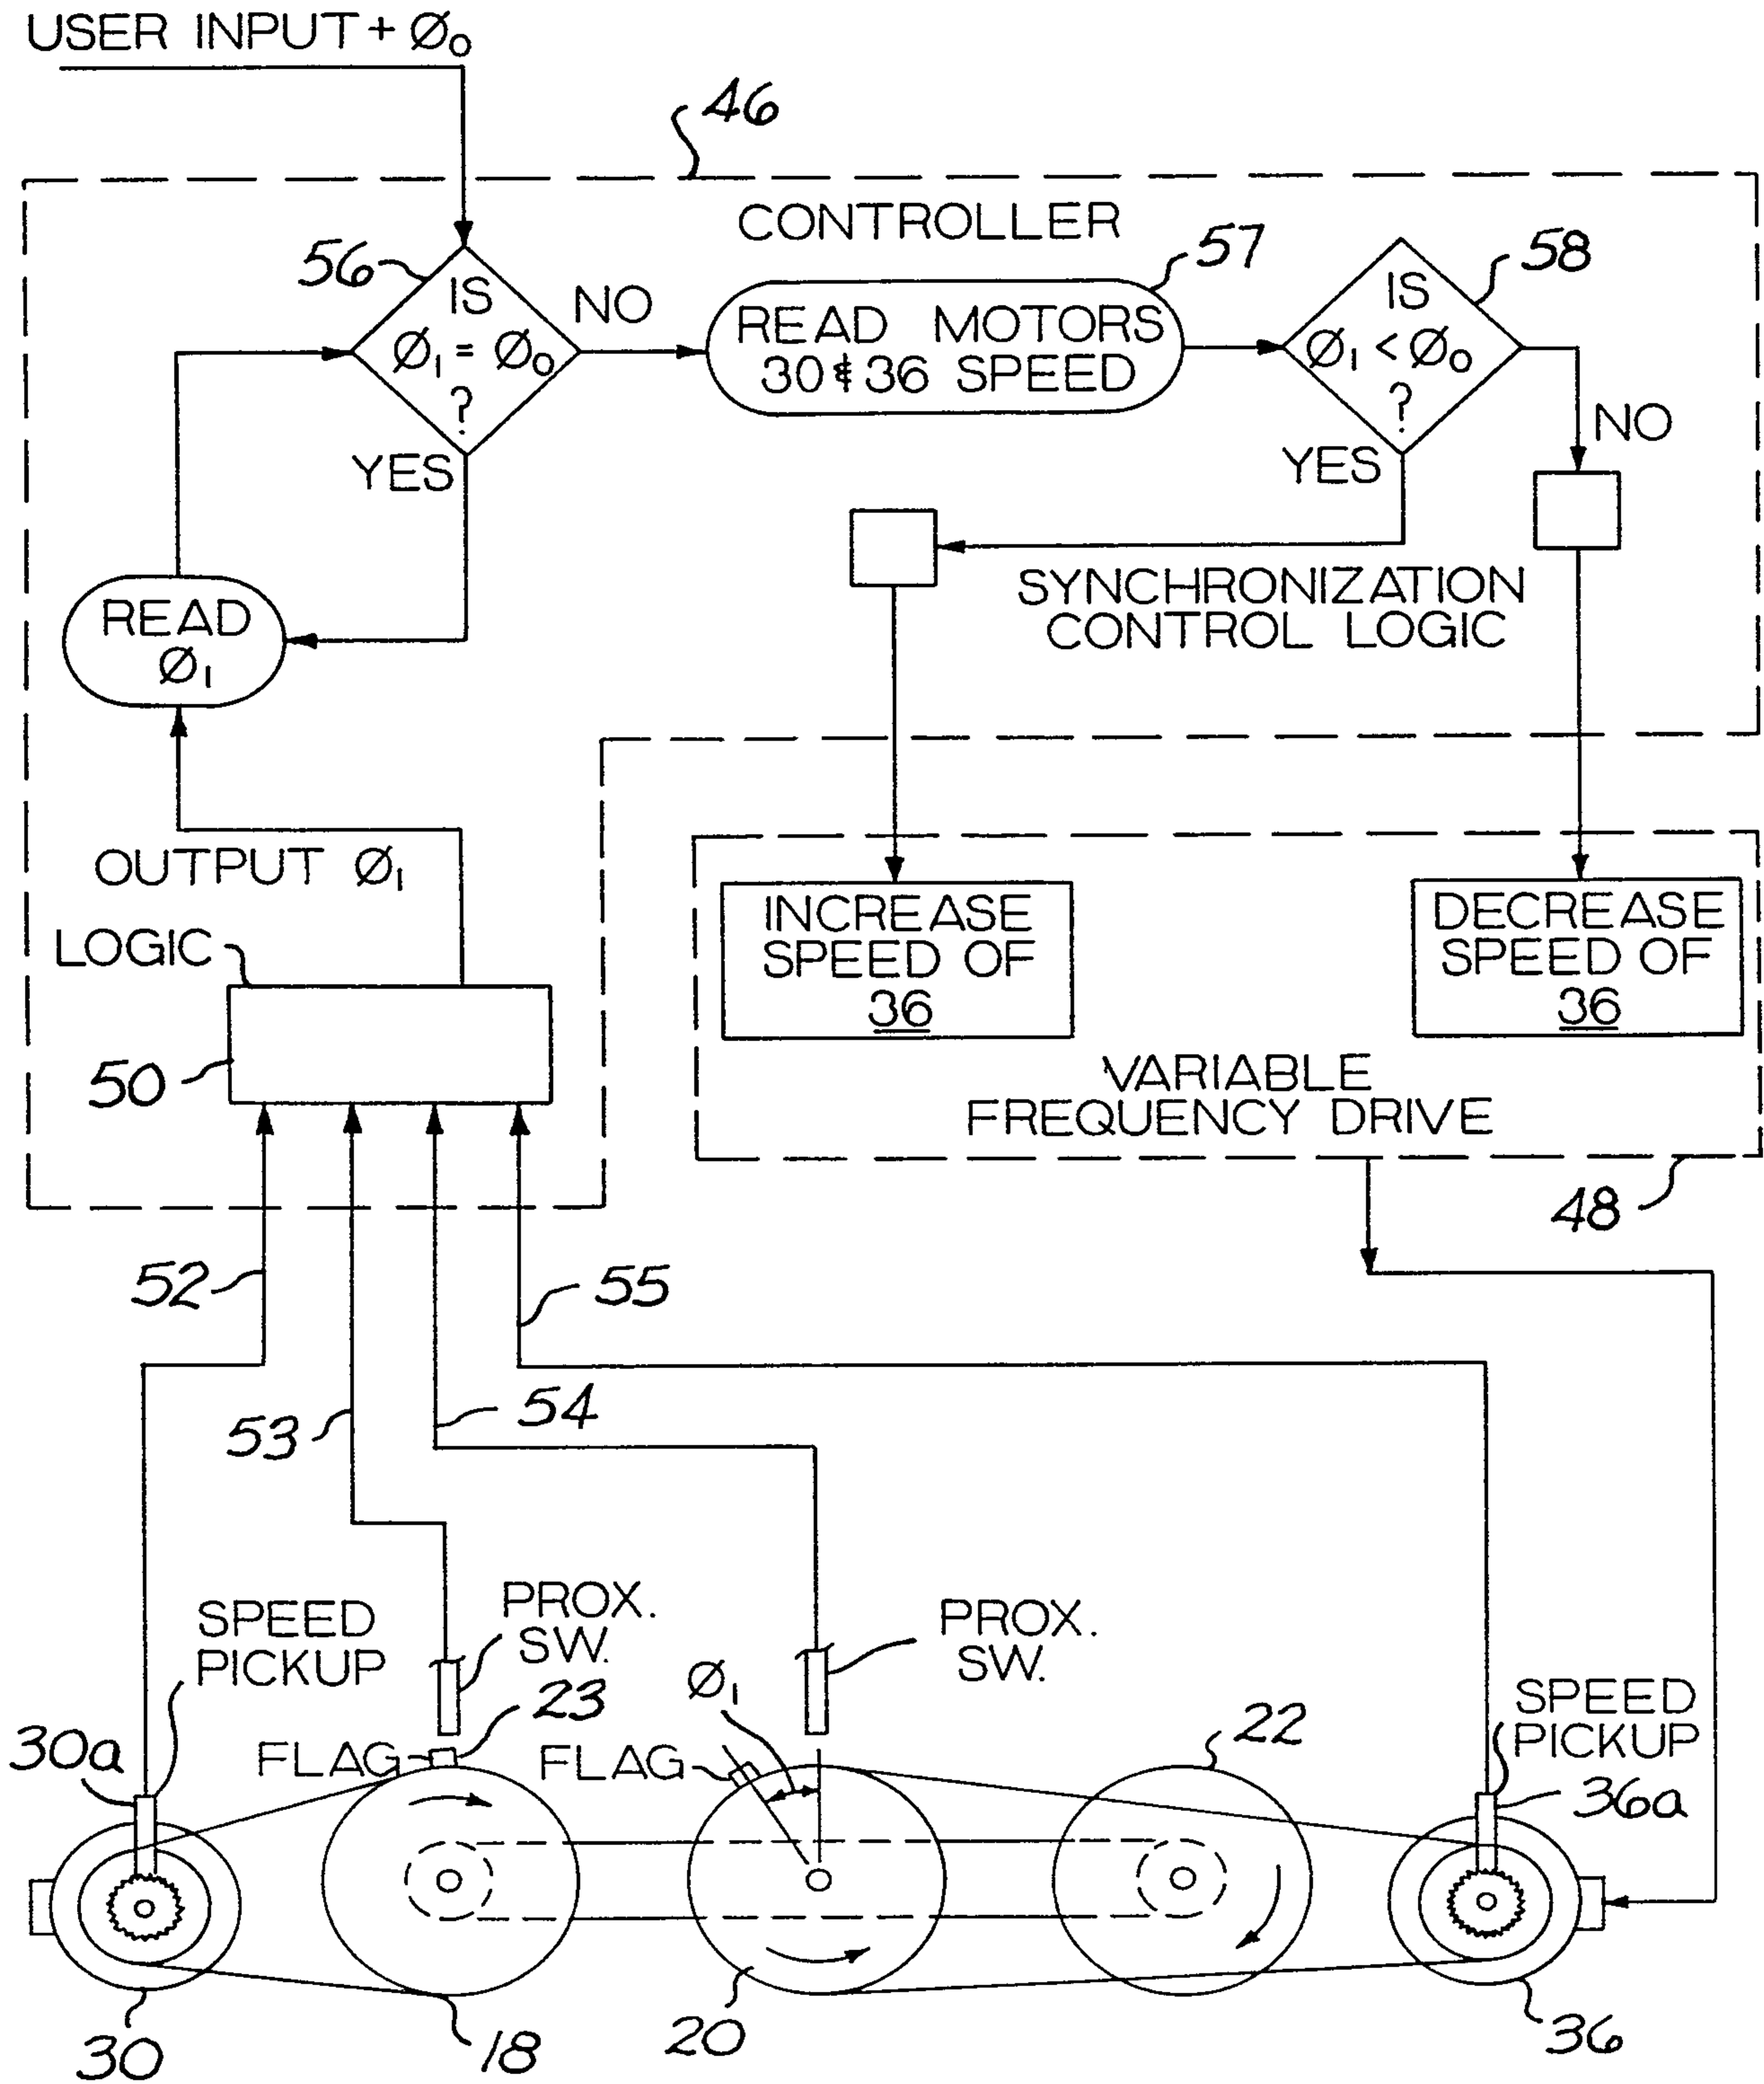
USER INPUT + $\emptyset_0$

46

CONTROLLER

56

IS $\emptyset_1 = \emptyset_0$ ?

NO

57

READ MOTORS 30 & 36 SPEED

58

IS $\emptyset_1 < \emptyset_0$ ?

YES

NO

YES

READ $\emptyset_1$

SYNCHRONIZATION CONTROL LOGIC

OUTPUT $\emptyset_1$

LOGIC

50

INCREASE SPEED OF 36

DECREASE SPEED OF 36

VARIABLE FREQUENCY DRIVE

48

52

55

53

54

SPEED PICKUP

PROX. SW.

23

PROX. SW.

$\emptyset_1$

SPEED PICKUP

30a

FLAG

FLAG

22

36a

30

18

20

36